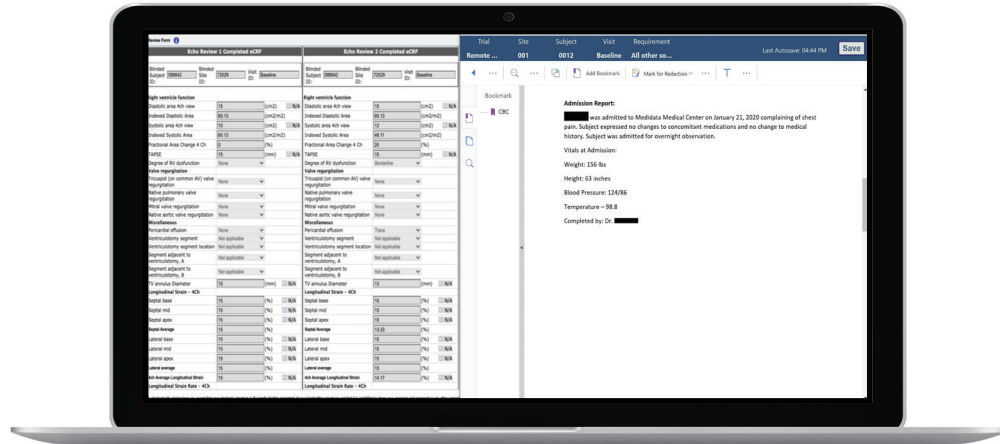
Review Form

Echo Review 1 Completed eCRF

Blinded Subject ID: 588642 Blinded Site ID: 72626 Visit ID: Baseline

Right ventricle function
Diastolic area 4ch view 15 (cm2) N/A
Indexed Diastolic Area 80.13 (cm2/m2)
Systolic area 4ch view 15 (cm2) N/A
Indexed Systolic Area 80.13 (cm2/m2)
Fractional Area Change 4 Ch 0 (%)
TAPSE 15 (mm) N/A
Degree of RV dysfunction None
Valve regurgitation
Tricuspid (on common AV) valve regurgitation None
Native pulmonary valve regurgitation None
Mitral valve regurgitation None
Native aortic valve regurgitation None
Miscellaneous
Pericardial effusion None
Ventriculotomy segment Not applicable
Ventriculotomy segment location Not applicable
Segment adjacent to ventriculotomy, A Not applicable
Segment adjacent to ventriculotomy, B Not applicable
TV annulus Diameter 15 (mm) N/A
Longitudinal Strain – 4Ch
Septal base 15 (%) N/A
Septal mid 15 (%) N/A
Septal apex 15 (%) N/A
Septal Average 15 (%) N/A
Lateral base 15 (%) N/A
Lateral mid 15 (%) N/A
Lateral apex 15 (%) N/A
Lateral average 15 (%) N/A
4ch Average Longitudinal Strain 15 (%) N/A
Longitudinal Strain Rate – 4Ch

Echo Review 2 Completed eCRF

Blinded Subject ID: 588642 Blinded Site ID: 72626 Visit ID: Baseline

Right ventricle function
Diastolic area 4ch view 15 (cm2) N/A
Indexed Diastolic Area 80.13 (cm2/m2)
Systolic area 4ch view 12 (cm2) N/A
Indexed Systolic Area 48.11 (cm2/m2)
Fractional Area Change 4 Ch 20 (%)
TAPSE 15 (mm) N/A
Degree of RV dysfunction Borderline
Valve regurgitation
Tricuspid (on common AV) valve regurgitation None
Native pulmonary valve regurgitation None
Mitral valve regurgitation None
Native aortic valve regurgitation None
Miscellaneous
Pericardial effusion Trace
Ventriculotomy segment Not applicable
Ventriculotomy segment location Not applicable
Segment adjacent to ventriculotomy, A Not applicable
Segment adjacent to ventriculotomy, B Not applicable
TV annulus Diameter 13 (mm) N/A
Longitudinal Strain – 4Ch
Septal base 15 (%) N/A
Septal mid 15 (%) N/A
Septal apex 15 (%) N/A
Septal Average 13.33 (%)
Lateral base 15 (%) N/A
Lateral mid 15 (%) N/A
Lateral apex 15 (%) N/A
Lateral average 15 (%) N/A
4ch Average Longitudinal Strain 14.17 (%) N/A
Longitudinal Strain Rate – 4Ch

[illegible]

| Trial | Site | Subject | Visit | Requirement |
|---|---|---|---|---|
| Remote ... | 001 | 0012 | Baseline | All other so... |

Last Autosave: 04:44 PM Save

Add Bookmark Mark for Redaction

Bookmark
CBC

Admission Report:

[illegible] was admitted to Medidata Medical Center on January 21, 2020 complaining of chest pain. Subject expressed no changes to concomitant medications and no change to medical history. Subject was admitted for overnight observation.

Vitals at Admission:

Weight: 156 lbs

Height: 63 inches

Blood Pressure: 124/86

Temperature – 98.8

Completed by: Dr. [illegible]